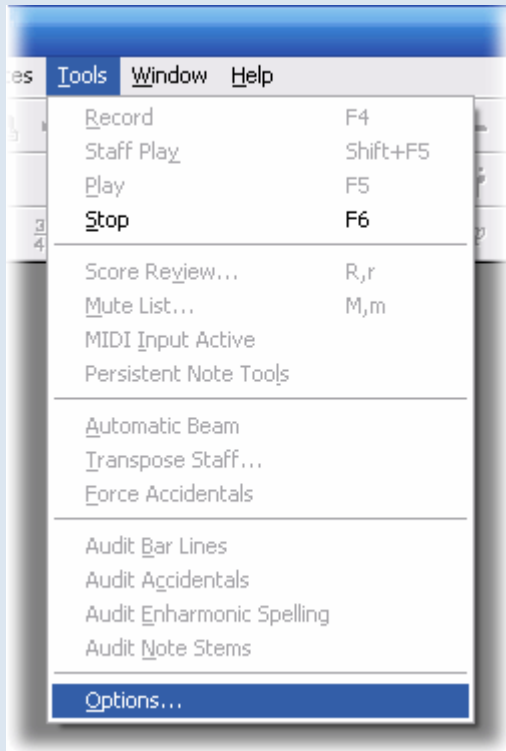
es Tools Window Help

Record F4
Staff Play Shift+F5
Play F5
Stop F6

Score Review... R,r
Mute List... M,m
MIDI Input Active
Persistent Note Tools

Automatic Beam
Transpose Staff...
Force Accidentals

Audit Bar Lines
Audit Accidentals
Audit Enharmonic Spelling
Audit Note Stems

Options...